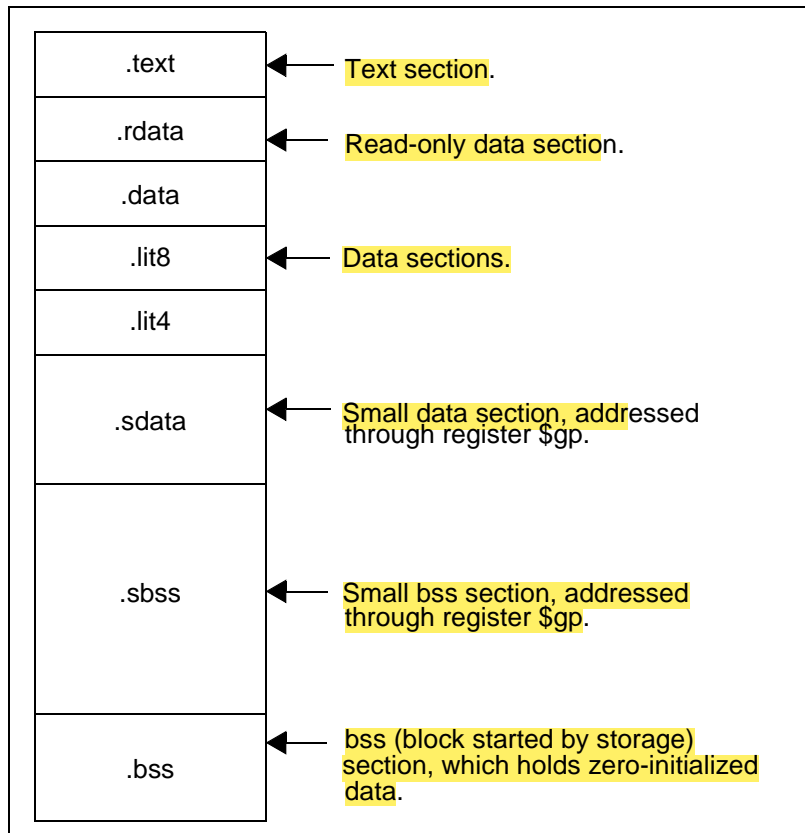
.text

Text section.

.rdata

Read-only data section.

.data

.lit8

Data sections.

.lit4

.sdata

Small data section, addressed through register $gp.

.sbss

Small bss section, addressed through register $gp.

.bss

bss (block started by storage) section, which holds zero-initialized data.